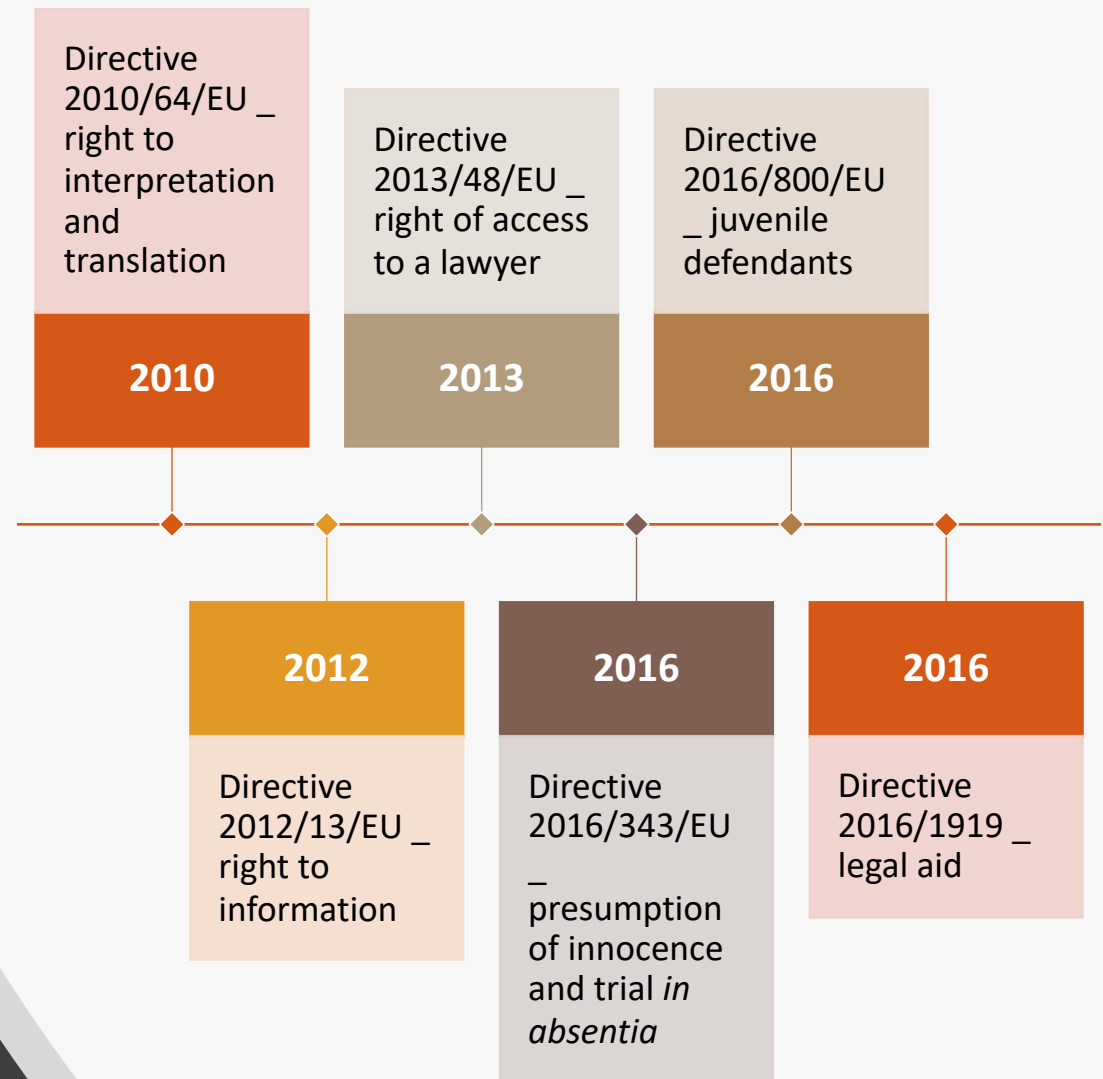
Directive 2010/64/EU _ right to interpretation and translation

2010

Directive 2013/48/EU _ right of access to a lawyer

2013

Directive 2016/800/EU _ juvenile defendants

2016

2012

Directive 2012/13/EU _ right to information

2016

Directive 2016/343/EU _ presumption of innocence and trial *in absentia*

2016

Directive 2016/1919 _ legal aid